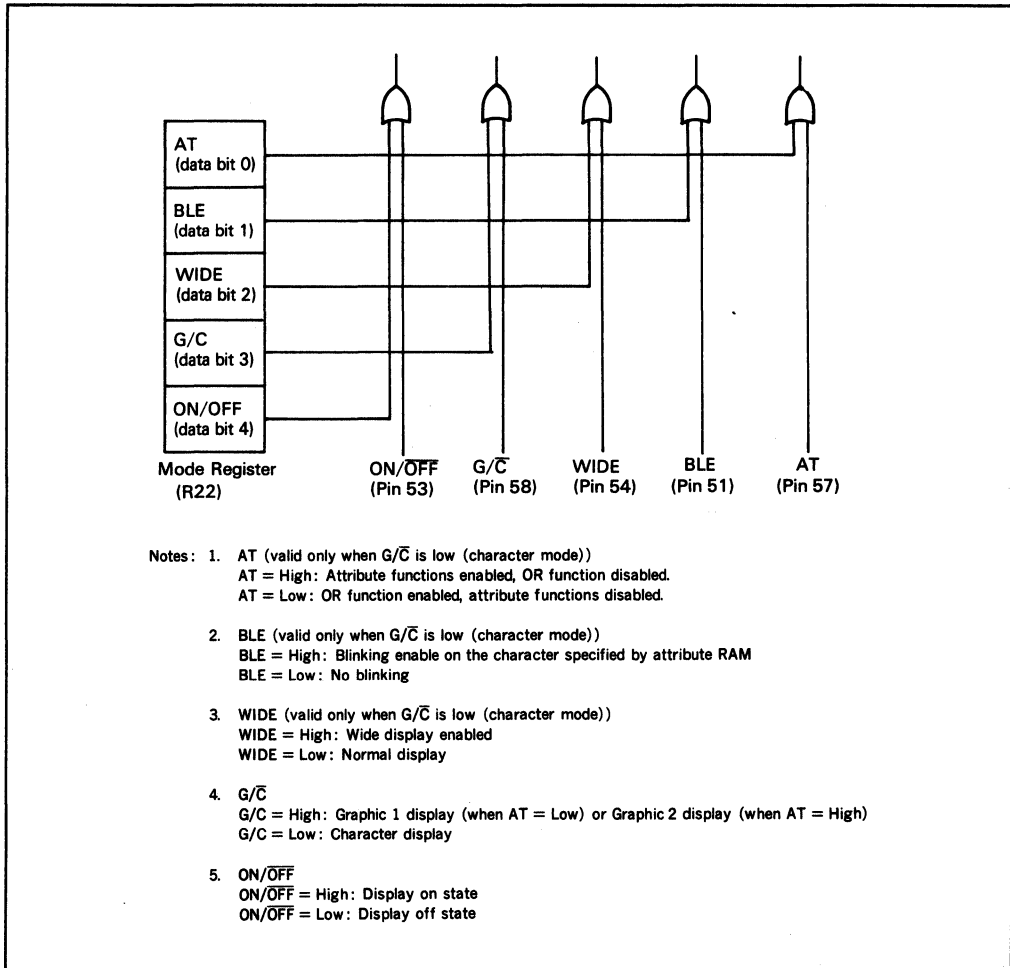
AT
(data bit 0)

BLE
(data bit 1)

WIDE
(data bit 2)

G/C
(data bit 3)

ON/OFF
(data bit 4)

Mode Register
(R22)

ON/$\overline{OFF}$
(Pin 53)

G/$\overline{C}$
(Pin 58)

WIDE
(Pin 54)

BLE
(Pin 51)

AT
(Pin 57)

Notes: 1. AT (valid only when G/$\overline{C}$ is low (character mode))
AT = High: Attribute functions enabled, OR function disabled.
AT = Low: OR function enabled, attribute functions disabled.

2. BLE (valid only when G/$\overline{C}$ is low (character mode))
BLE = High: Blinking enable on the character specified by attribute RAM
BLE = Low: No blinking

3. WIDE (valid only when G/$\overline{C}$ is low (character mode))
WIDE = High: Wide display enabled
WIDE = Low: Normal display

4. G/$\overline{C}$
G/C = High: Graphic 1 display (when AT = Low) or Graphic 2 display (when AT = High)
G/C = Low: Character display

5. ON/$\overline{OFF}$
ON/$\overline{OFF}$ = High: Display on state
ON/$\overline{OFF}$ = Low: Display off state